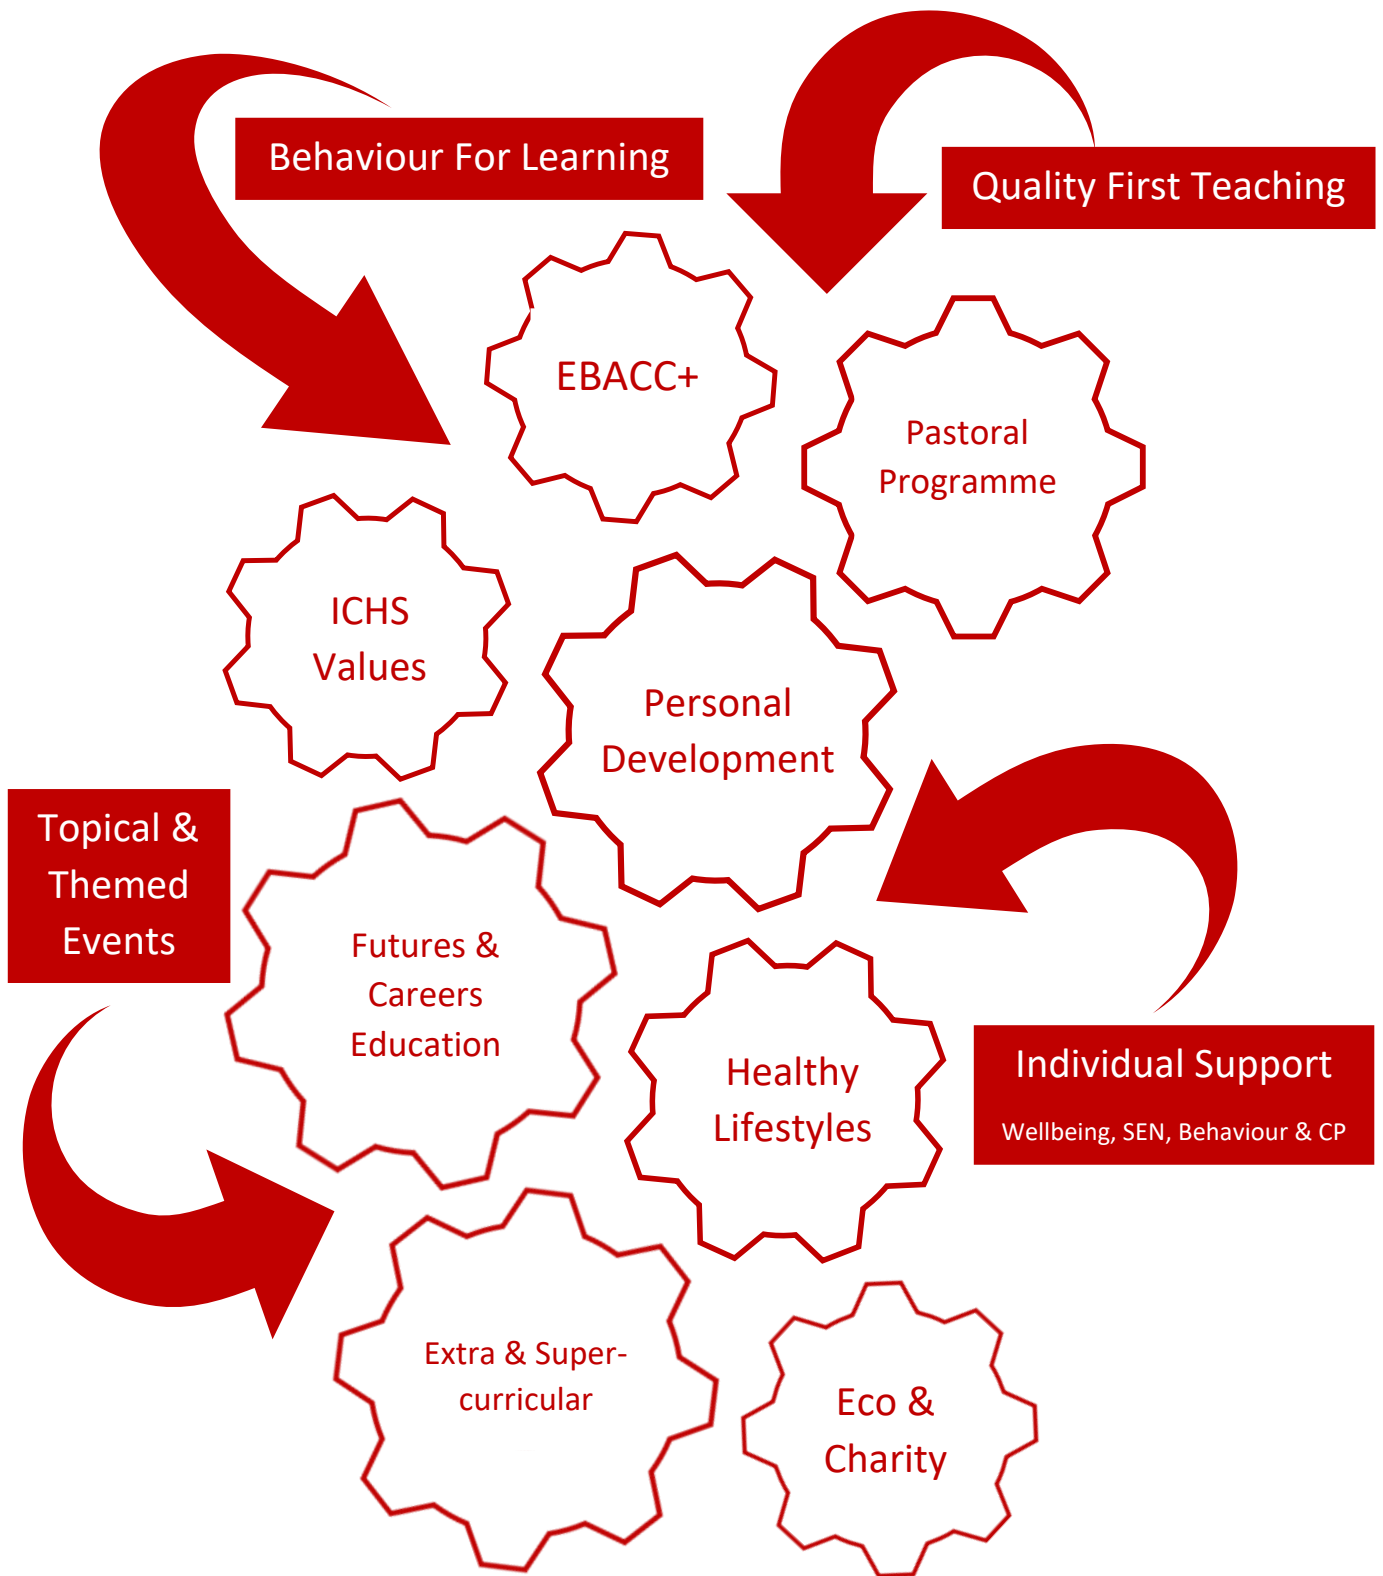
Behaviour For Learning

Quality First Teaching

EBACC+

Pastoral Programme

ICHS Values

Personal Development

Topical & Themed Events

Futures & Careers Education

Healthy Lifestyles

Individual Support

Wellbeing, SEN, Behaviour & CP

Extra & Super-curricular

Eco & Charity